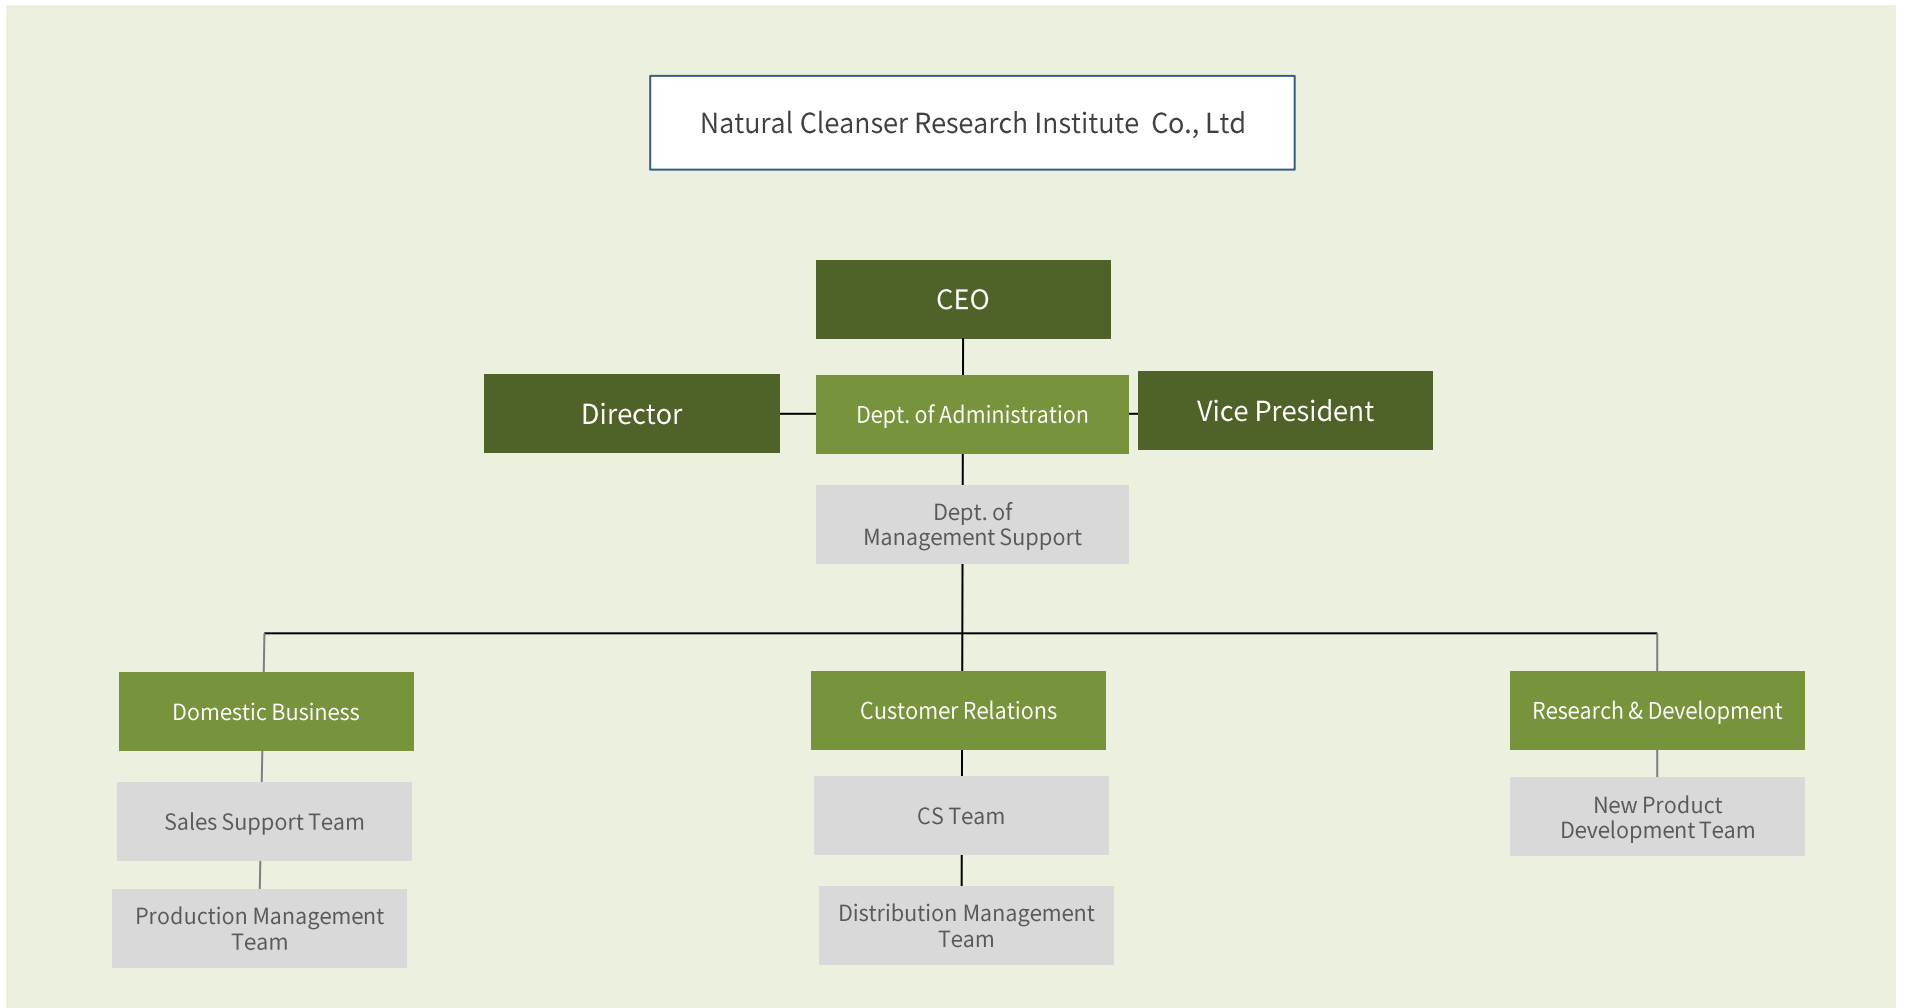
Natural Cleanser Research Institute Co., Ltd

CEO

Director

Dept. of Administration

Vice President

Dept. of Management Support

Domestic Business

Sales Support Team

Production Management Team

Customer Relations

CS Team

Distribution Management Team

Research & Development

New Product Development Team